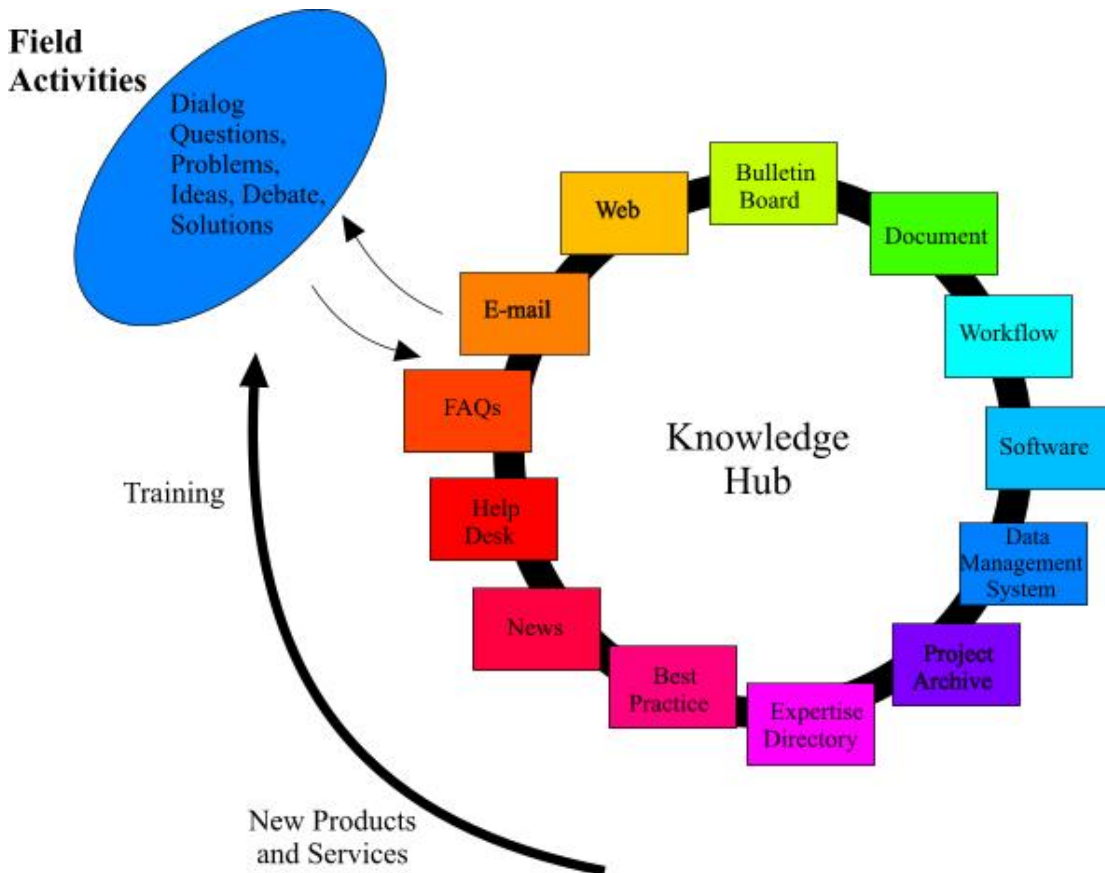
Field Activities

Dialog Questions, Problems, Ideas, Debate, Solutions

Web

Bulletin Board

Document

E-mail

Workflow

FAQs

Knowledge Hub

Software

Training

Help Desk

Data Management System

News

Project Archive

Best Practice

Expertise Directory

New Products and Services